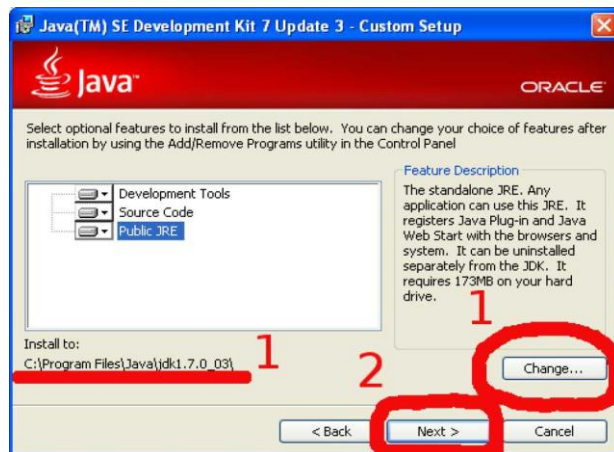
Java(TM) SE Development Kit 7 Update 3 - Custom Setup

Java

ORACLE

Select optional features to install from the list below. You can change your choice of features after installation by using the Add/Remove Programs utility in the Control Panel

Development Tools
Source Code
Public JRE

Feature Description
The standalone JRE. Any application can use this JRE. It registers Java Plug-in and Java Web Start with the browsers and system. It can be uninstalled separately from the JDK. It requires 173MB on your hard drive.

1

Install to:
C:\Program Files\Java\jdk1.7.0_03\

1

2

Change...

< Back

Next >

Cancel